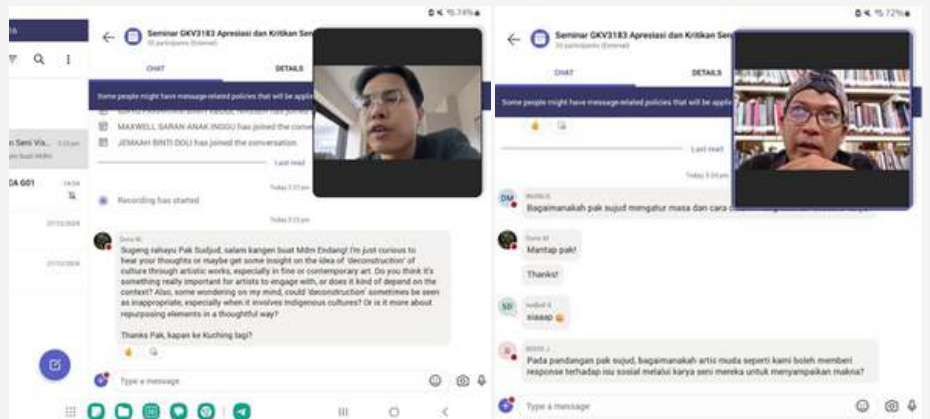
74%

Seminar GKV3183 Apresiasi dan Kritikan Seni
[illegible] participants

CHAT
DETAILS

Some people might have message-related policies that will be appl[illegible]

n Seni Vis...
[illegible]

CA G01

MAXWELL SARAN ANAK INGGU has joined the conv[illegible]
JEMAAH BINTI DOLI has joined the conversation

Last read

Today 2:27 pm

Recording has started

Today 2:23 pm

Dona M
Sugeng rahayu Pak Sudjud, salam kangen buat Mdm Endang! I'm just curious to hear your thoughts or maybe get some insight on the idea of 'deconstruction' of culture through artistic works, especially in fine or contemporary art. Do you think it's something really important for artists to engage with, or does it kind of depend on the context? Also, some wondering on my mind, could 'deconstruction' sometimes be seen as inappropriate, especially when it involves Indigenous cultures? Or is it more about repurposing elements in a thoughtful way?

Thanks Pak, kapan ke Kuching lagi?

Type a message

72%

Seminar GKV3183 Apresiasi dan Kritikan Seni
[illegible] participants

CHAT
DETAILS

Some people might have message-related policies that will be appl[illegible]

Last read

Today 2:24 pm

DM
Bagaimanakah pak sujud mengatur masa dan cara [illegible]

Dona M
Mantap pak!

Thanks!

SD
siaaap

Pada pandangan pak sujud, bagaimanakah artis muda seperti kami boleh memberi response terhadap isu sosial melalui karya seni mereka untuk menyampaikan makna?

Type a message